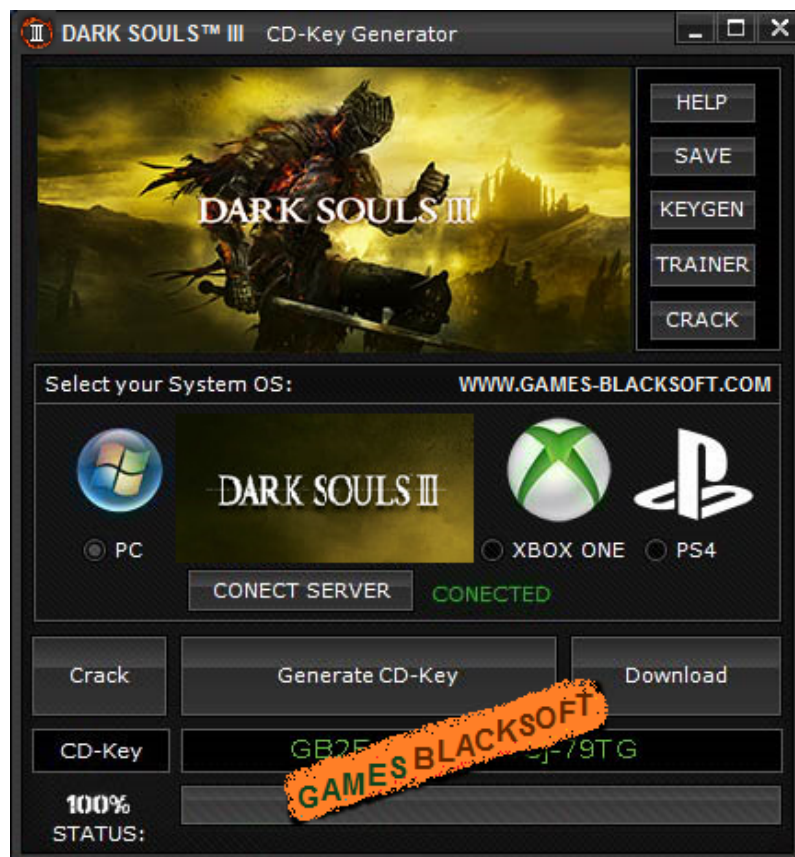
DARK SOULS™ III CD-Key Generator

DARK SOULS III

HELP
SAVE
KEYGEN
TRAINER
CRACK

Select your System OS:
WWW.GAMES-BLACKSOFT.COM

DARK SOULS III

PC
XBOX ONE
PS4

CONECT SERVER
CONECTED

Crack
Generate CD-Key
Download

CD-Key
GB2F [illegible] J-79TG

GAMES BLACKSOFT

100%
STATUS: